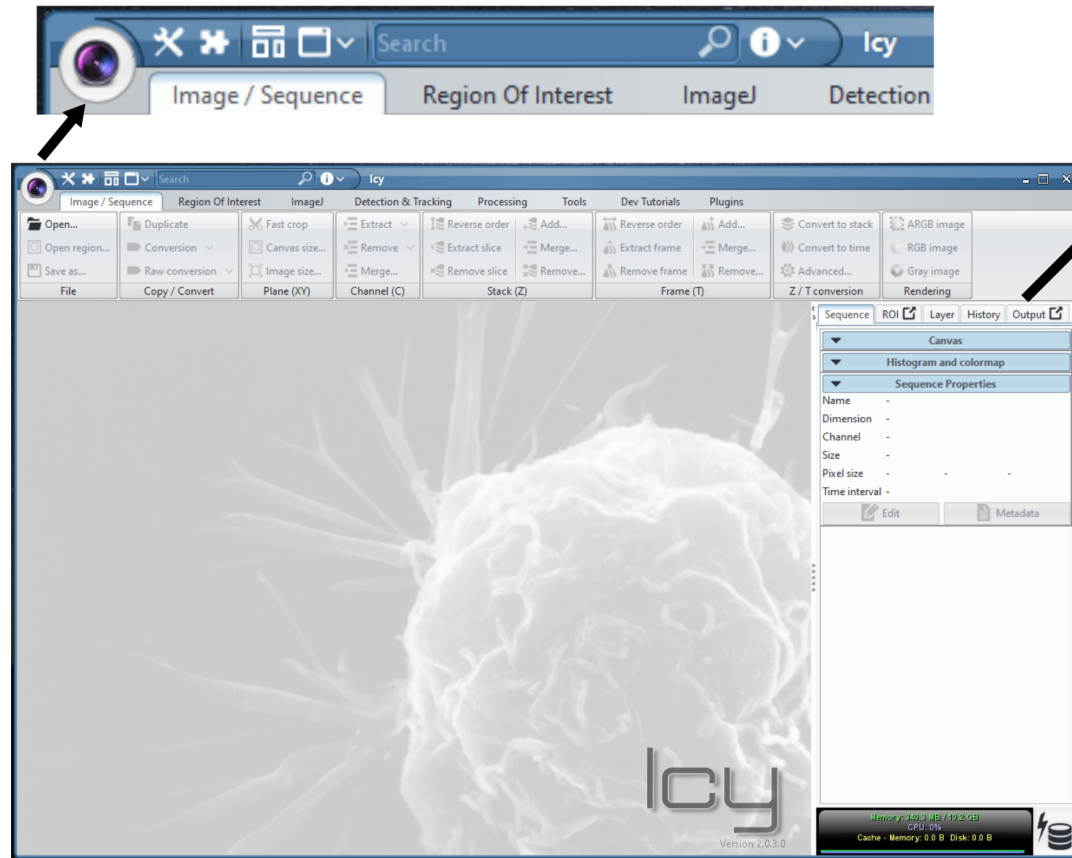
Search Icy

Image / Sequence Region Of Interest ImageJ Detection

Search Icy

Image / Sequence Region Of Interest ImageJ Detection & Tracking Processing Tools Dev Tutorials Plugins

Open... Open region... Save as... File

Duplicate Conversion Raw conversion Copy / Convert

Fast crop Canvas size... Image size... Plane (XY)

Extract Remove Merge... Channel (C)

Reverse order Extract slice Remove slice Add... Merge... Remove... Stack (Z)

Reverse order Extract frame Remove frame Add... Merge... Remove... Frame (T)

Convert to stack Convert to time Advanced... Z / T conversion

ARGB image RGB image Gray image Rendering

Sequence ROI Layer History Output

Canvas

Histogram and colormap

Sequence Properties

Name -
Dimension -
Channel -
Size -
Pixel size - - -
Time interval -

Edit Metadata

Icy
Version 2.0.3.0

Memory: 340.3 MB / 10.2 GB
CPU: 0%
Cache - Memory: 0.0 B Disk: 0.0 B